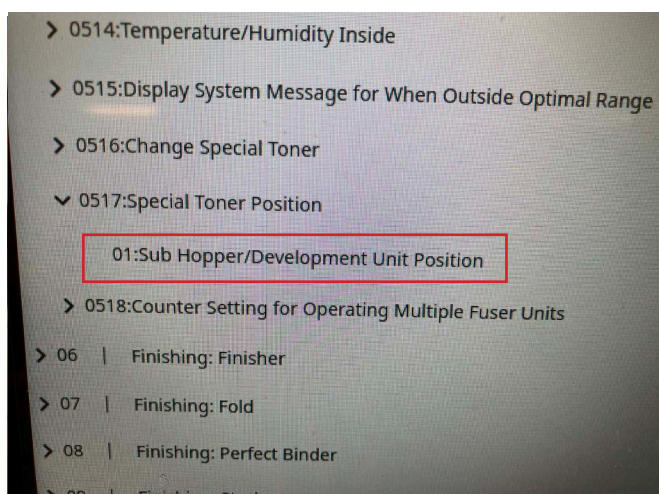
> 0514:Temperature/Humidity Inside

> 0515:Display System Message for When Outside Optimal Range

> 0516:Change Special Toner

⌄ 0517:Special Toner Position

01:Sub Hopper/Development Unit Position

> 0518:Counter Setting for Operating Multiple Fuser Units

> 06 | Finishing: Finisher

> 07 | Finishing: Fold

> 08 | Finishing: Perfect Binder

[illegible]